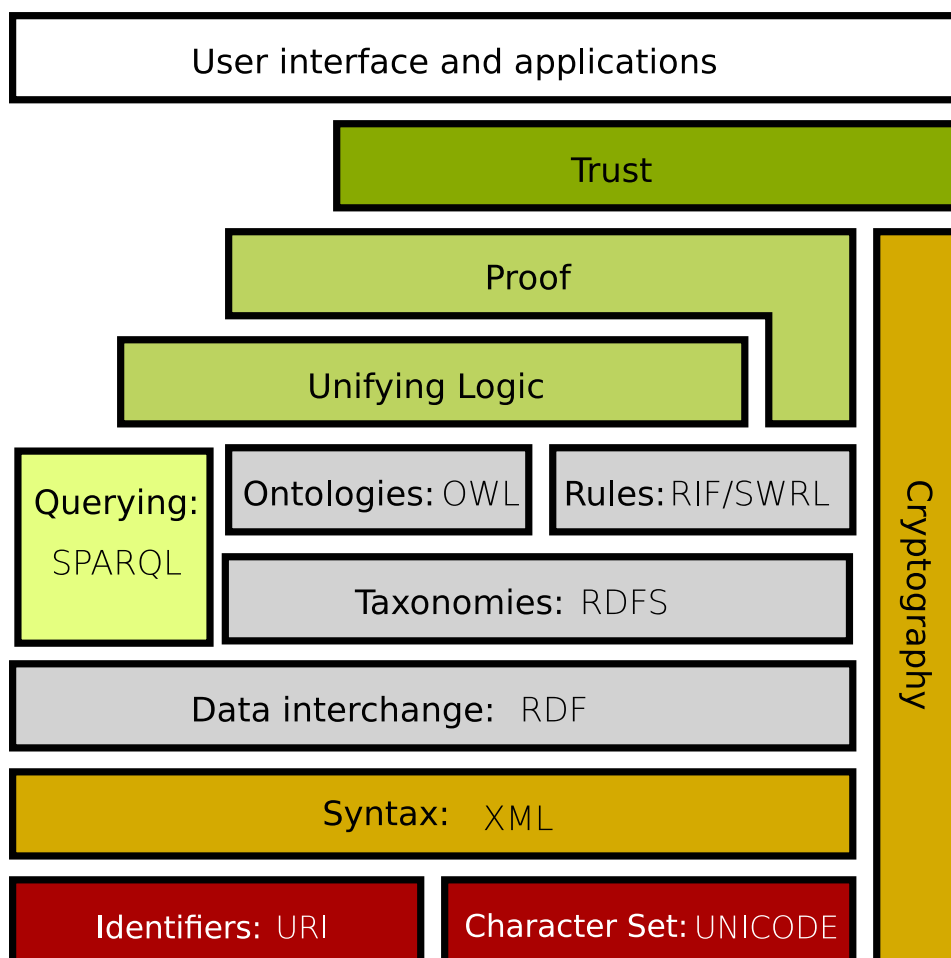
User interface and applications

Trust

Proof

Unifying Logic

Querying: SPARQL

Ontologies: OWL

Rules: RIF/SWRL

Taxonomies: RDFS

Data interchange: RDF

Syntax: XML

Identifiers: URI

Character Set: UNICODE

Cryptography